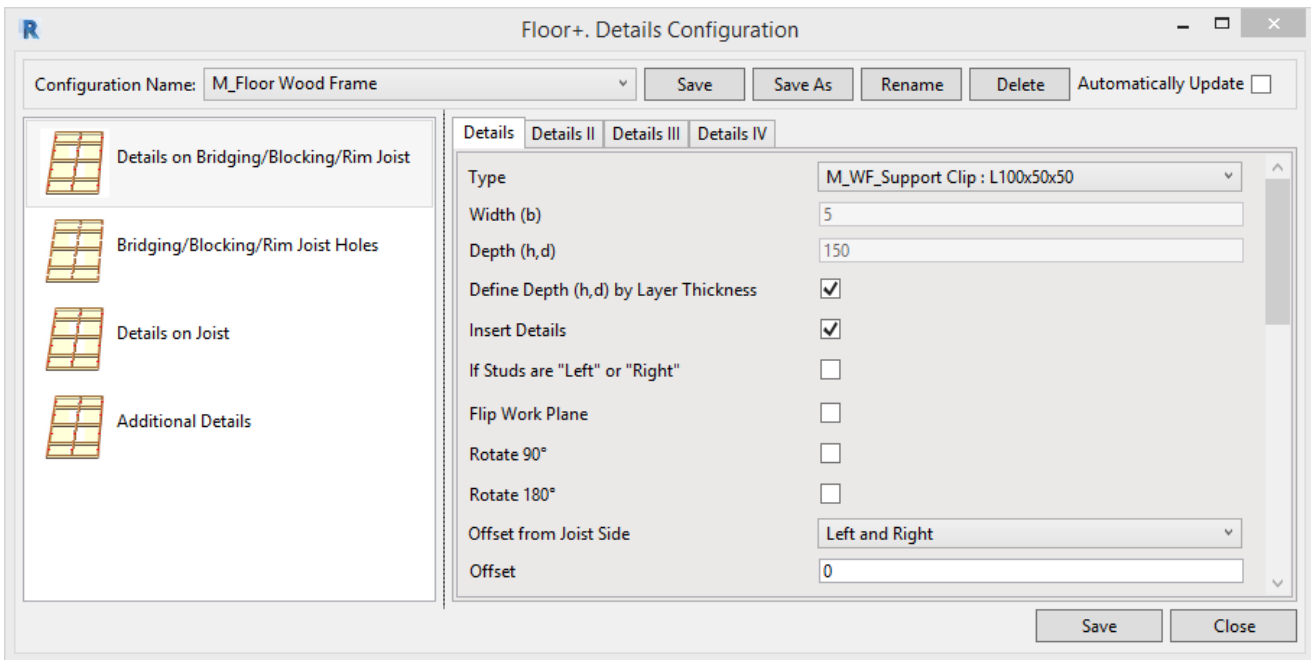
R Floor+. Details Configuration

Configuration Name: M_Floor Wood Frame Save Save As Rename Delete Automatically Update

Details on Bridging/Blocking/Rim Joist

Bridging/Blocking/Rim Joist Holes

Details on Joist

Additional Details

Details | Details II | Details III | Details IV

| | |
|---|---|
| Type | M_WF_Support Clip : L100x50x50 |
| Width (b) | 5 |
| Depth (h,d) | 150 |
| Define Depth (h,d) by Layer Thickness | ✓ |
| Insert Details | ✓ |
| If Studs are "Left" or "Right" | |
| Flip Work Plane | |
| Rotate 90° | |
| Rotate 180° | |
| Offset from Joist Side | Left and Right |
| Offset | 0 |

Save Close